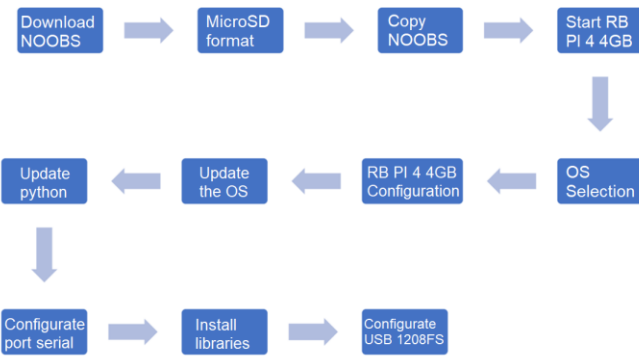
Download NOOBS

MicroSD format

Copy NOOBS

Start RB PI 4 4GB

OS Selection

RB PI 4 4GB Configuration

Update the OS

Update python

Configurate port serial

Install libraries

Configurate USB 1208FS